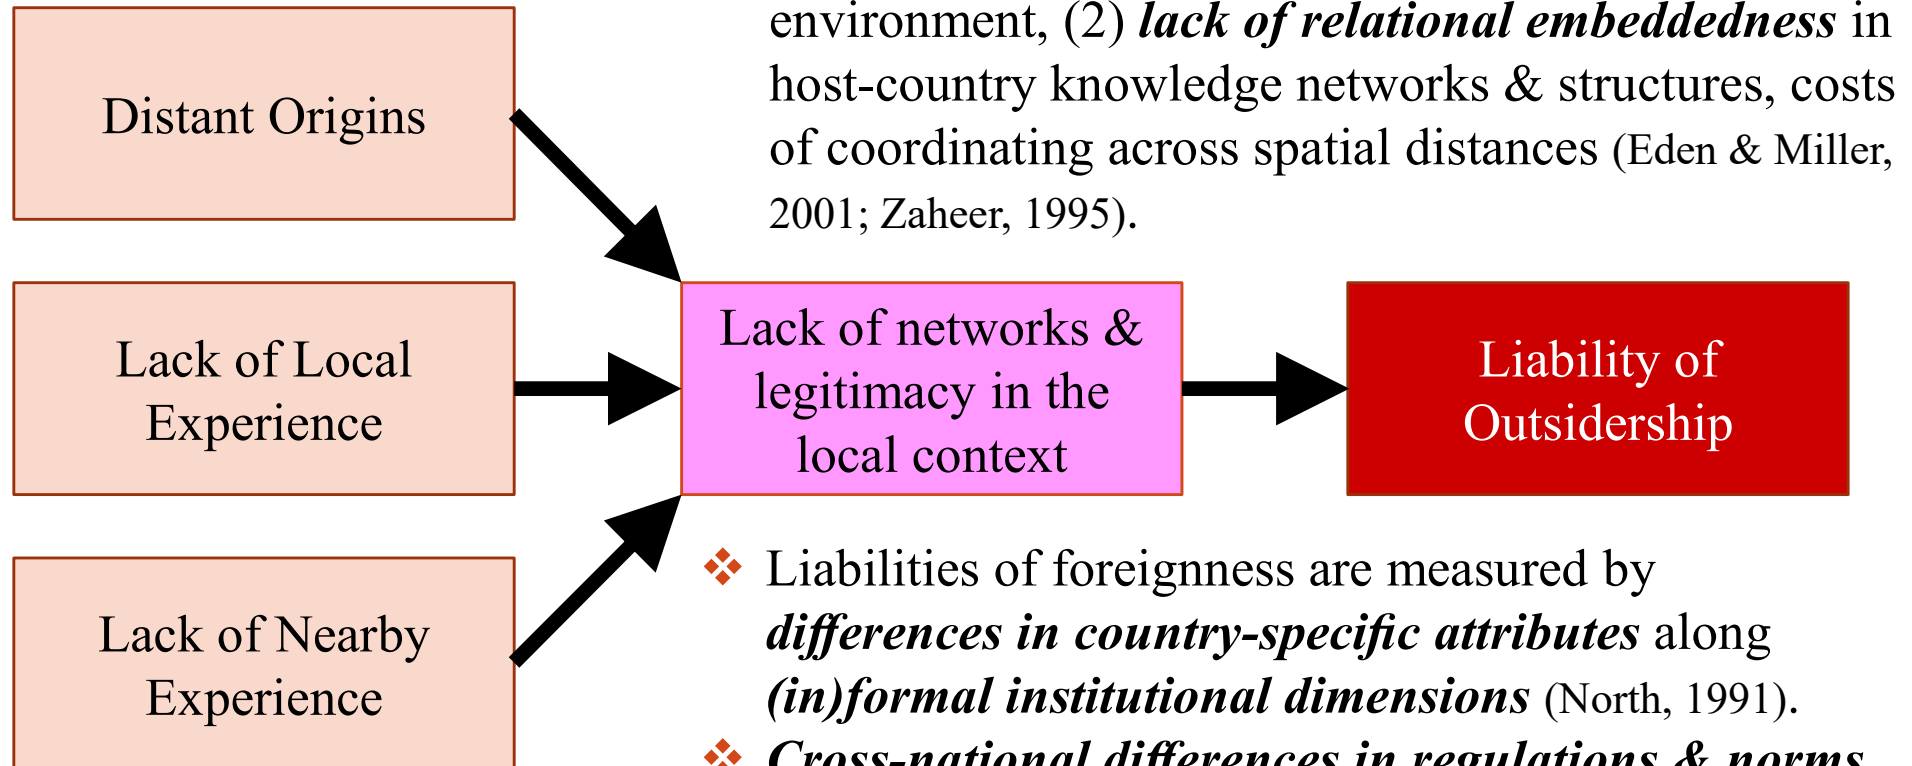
Distant Origins

Lack of Local Experience

Lack of Nearby Experience

environment, (2) ***lack of relational embeddedness*** in host-country knowledge networks & structures, costs of coordinating across spatial distances (Eden & Miller, 2001; Zaheer, 1995).

Lack of networks & legitimacy in the local context

Liability of Outsidership

❖ Liabilities of foreignness are measured by ***differences in country-specific attributes*** along ***(in)formal institutional dimensions*** (North, 1991).

❖ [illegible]